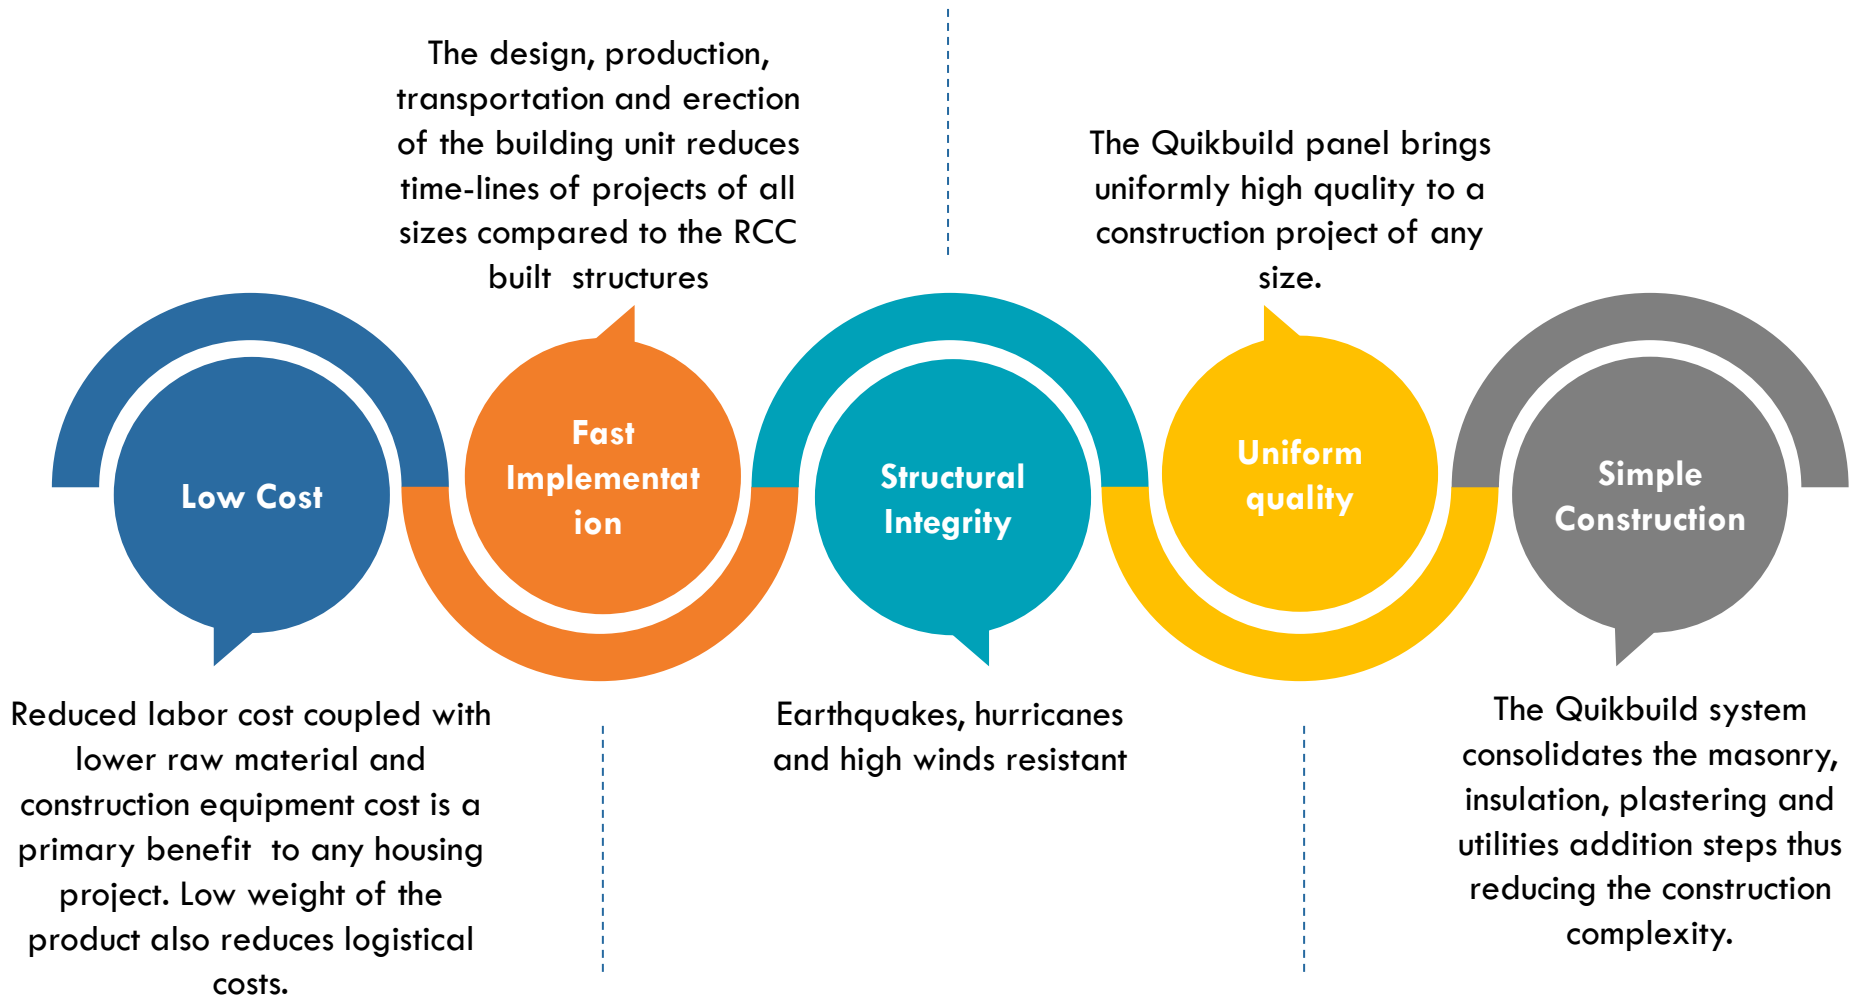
The design, production, transportation and erection of the building unit reduces time-lines of projects of all sizes compared to the RCC built structures

The Quikbuild panel brings uniformly high quality to a construction project of any size.

Low Cost

Fast Implementat ion

Structural Integrity

Uniform quality

Simple Construction

Reduced labor cost coupled with lower raw material and construction equipment cost is a primary benefit to any housing project. Low weight of the product also reduces logistical costs.

Earthquakes, hurricanes and high winds resistant

The Quikbuild system consolidates the masonry, insulation, plastering and utilities addition steps thus reducing the construction complexity.